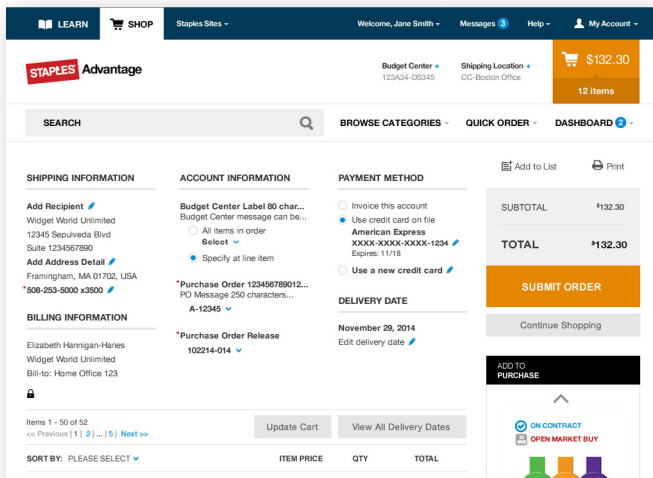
LEARN SHOP Staples Sites Welcome, Jane Smith Messages 3 Help My Account

STAPLES Advantage

Budget Center + 123A34-D5345

Shipping Location + CC-Boston Office

$132.30
12 items

SEARCH

BROWSE CATEGORIES QUICK ORDER DASHBOARD 2

Add to List Print

SHIPPING INFORMATION

Add Recipient
Widget World Unlimited
12345 Sepulveda Blvd
Suite 1234567890
Add Address Detail
Framingham, MA 01702, USA
*508-253-5000 x3500

BILLING INFORMATION

Elizabeth Hannigan-Hanes
Widget World Unlimited
Bill-to: Home Office 123

ACCOUNT INFORMATION

Budget Center Label 80 char...
Budget Center message can be...
All items in order
Select
Specify at line item

*Purchase Order 123456789012...
PO Message 250 characters...
A-12345

*Purchase Order Release
102214-014

PAYMENT METHOD

Invoice this account
Use credit card on file
American Express
XXXX-XXXX-XXXX-1234
Expires: 11/18
Use a new credit card

DELIVERY DATE

November 29, 2014
Edit delivery date

SUBTOTAL $132.30

TOTAL $132.30

SUBMIT ORDER

Continue Shopping

ADD TO PURCHASE

ON CONTRACT
OPEN MARKET BUY

Items 1 - 50 of 52
<< Previous | 1 | 2 | ... | 5 | Next >>

Update Cart

View All Delivery Dates

SORT BY: PLEASE SELECT ITEM PRICE QTY TOTAL